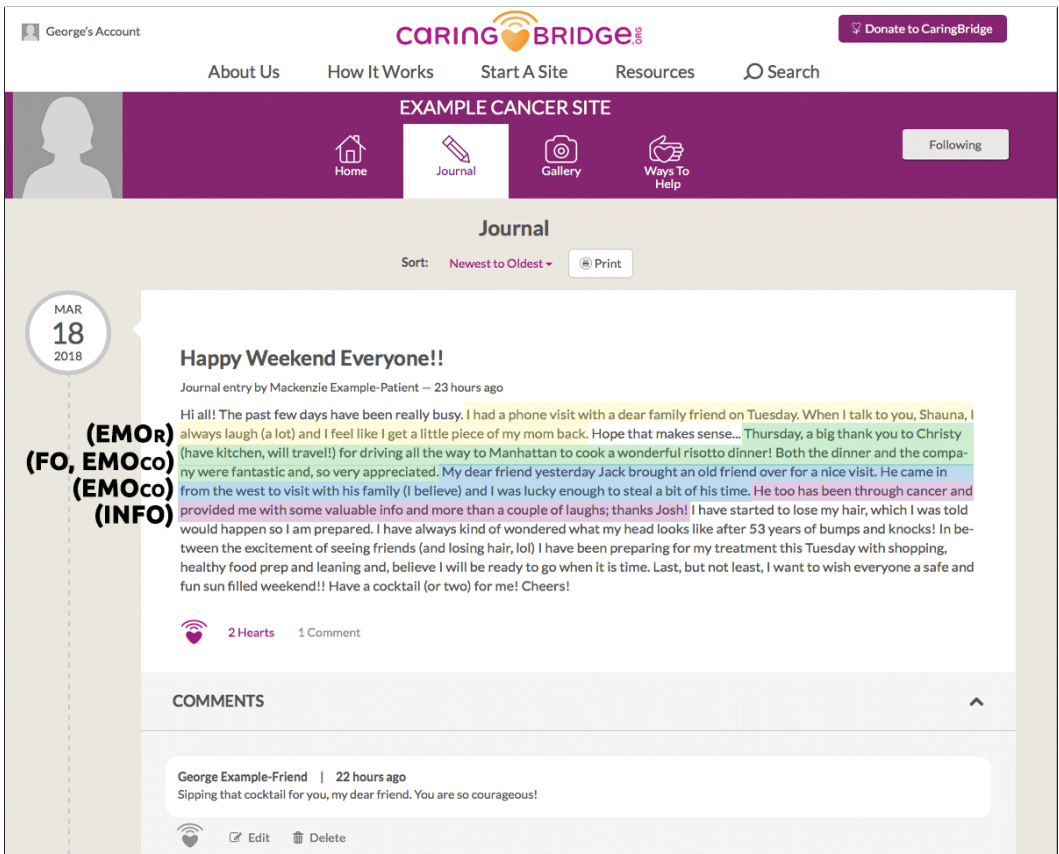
George's Account

CaringBridge.org

Donate to CaringBridge

About Us How It Works Start A Site Resources Search

EXAMPLE CANCER SITE

Home Journal Gallery Ways To Help

Following

Journal

Sort: Newest to Oldest Print

MAR
18
2018

Happy Weekend Everyone!!

Journal entry by Mackenzie Example-Patient — 23 hours ago

(EMOR)
(FO, EMOCO)
(EMOCO)
(INFO)

Hi all! The past few days have been really busy. I had a phone visit with a dear family friend on Tuesday. When I talk to you, Shauna, I always laugh (a lot) and I feel like I get a little piece of my mom back. Hope that makes sense... Thursday, a big thank you to Christy (have kitchen, will travel!) for driving all the way to Manhattan to cook a wonderful risotto dinner! Both the dinner and the company were fantastic and, so very appreciated. My dear friend yesterday Jack brought an old friend over for a nice visit. He came in from the west to visit with his family (I believe) and I was lucky enough to steal a bit of his time. He too has been through cancer and provided me with some valuable info and more than a couple of laughs; thanks Josh! I have started to lose my hair, which I was told would happen so I am prepared. I have always kind of wondered what my head looks like after 53 years of bumps and knocks! In between the excitement of seeing friends (and losing hair, lol) I have been preparing for my treatment this Tuesday with shopping, healthy food prep and leaning and, believe I will be ready to go when it is time. Last, but not least, I want to wish everyone a safe and fun sun filled weekend!! Have a cocktail (or two) for me! Cheers!

2 Hearts 1 Comment

COMMENTS

George Example-Friend | 22 hours ago
Sipping that cocktail for you, my dear friend. You are so courageous!

Edit Delete